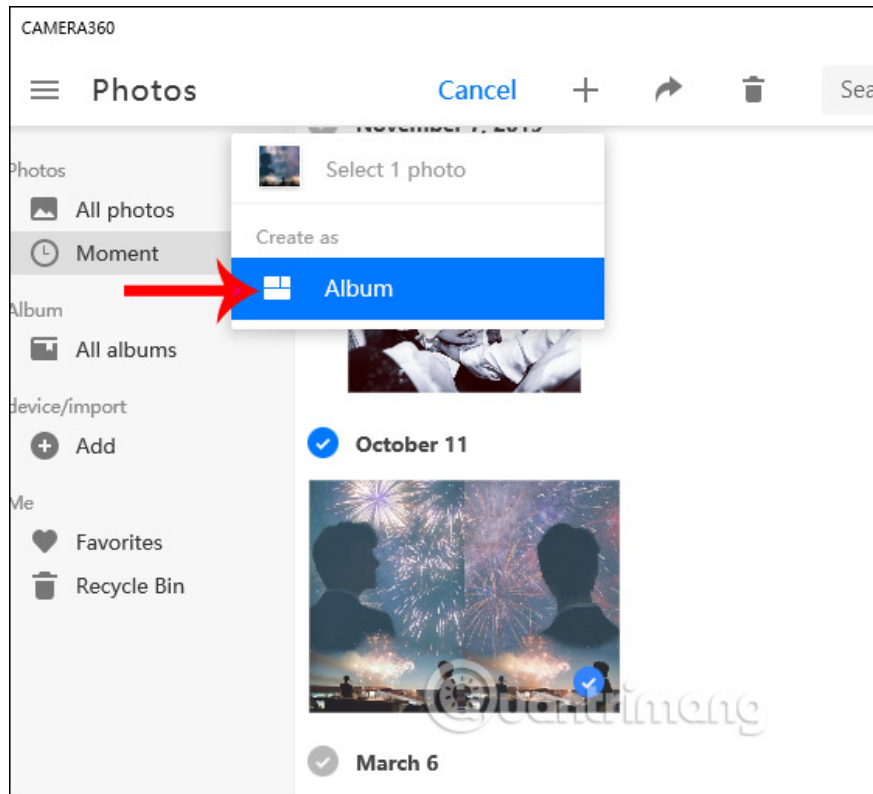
CAMERA360

Photos

Cancel

Sea

November 7, 2019

Select 1 photo

Create as

Album

Photos

All photos

Moment

Album

All albums

device/import

Add

Me

Favorites

Recycle Bin

October 11

March 6

quantrimang